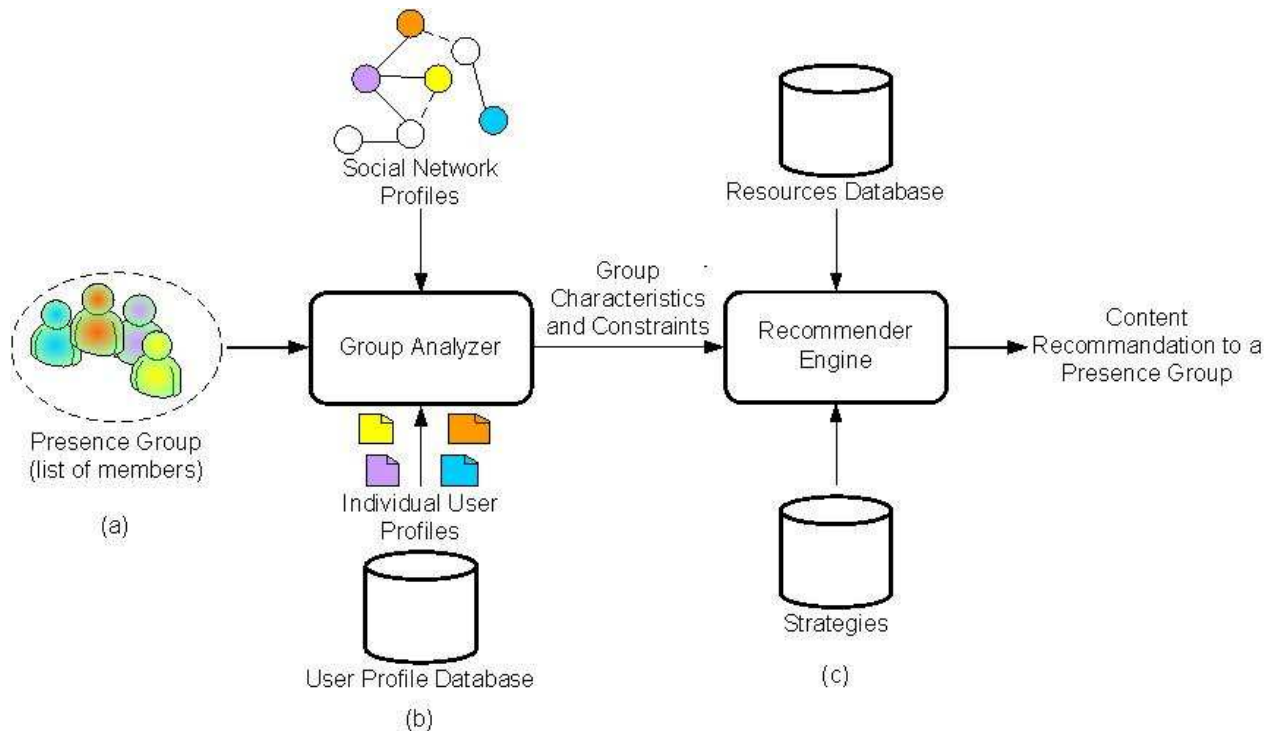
Social Network Profiles

Resources Database

Presence Group (list of members)

(a)

Group Analyzer

Group Characteristics and Constraints

Recommender Engine

Content Recommandation to a Presence Group

Individual User Profiles

User Profile Database

(b)

Strategies

(c)